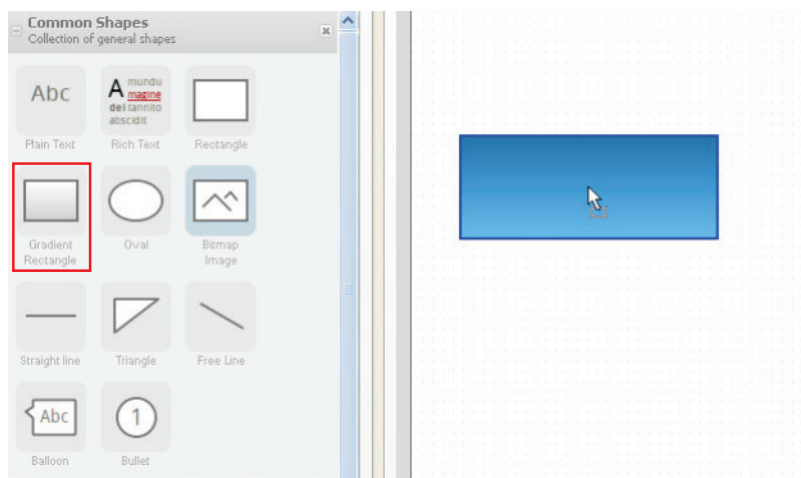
Common Shapes
Collection of general shapes

Abc
Plain Text

A mundu magine dei tannito abscidit
Rich Text

Rectangle

Gradient Rectangle

Oval

Bitmap Image

Straight line

Triangle

Free Line

Abc
Balloon

1
Bullet